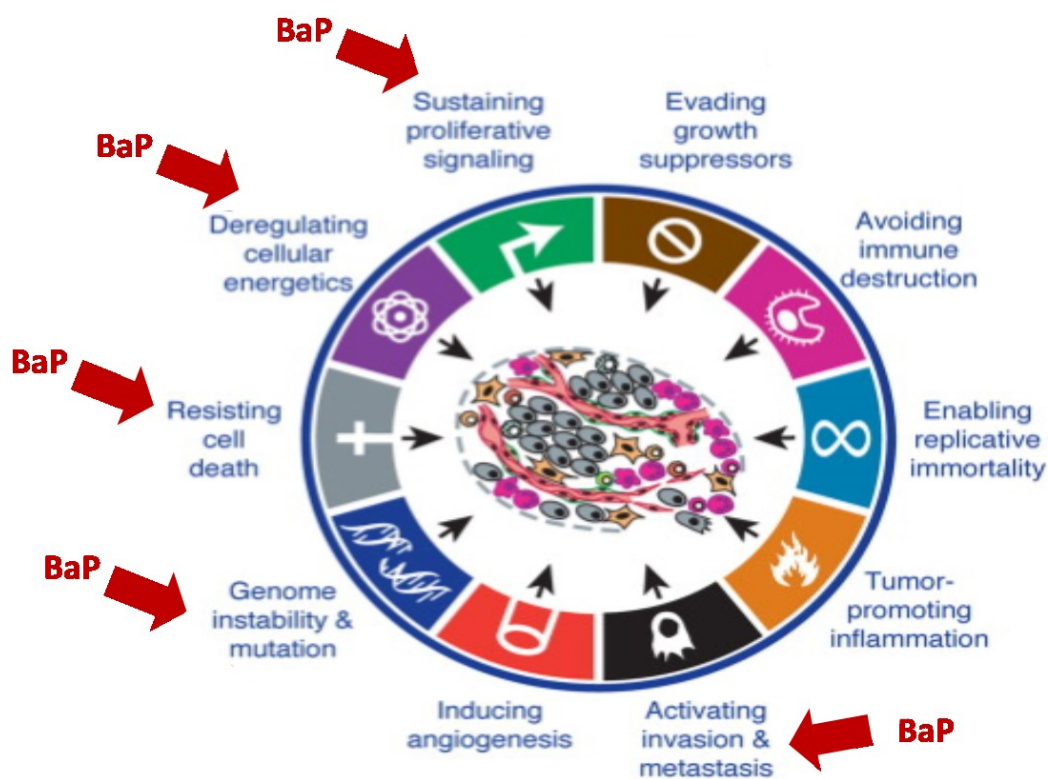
BaP

Sustaining proliferative signaling

Evading growth suppressors

BaP

Deregulating cellular energetics

Avoiding immune destruction

BaP

Resisting cell death

Enabling replicative immortality

BaP

Genome instability & mutation

Tumor-promoting inflammation

Inducing angiogenesis

Activating invasion & metastasis

BaP